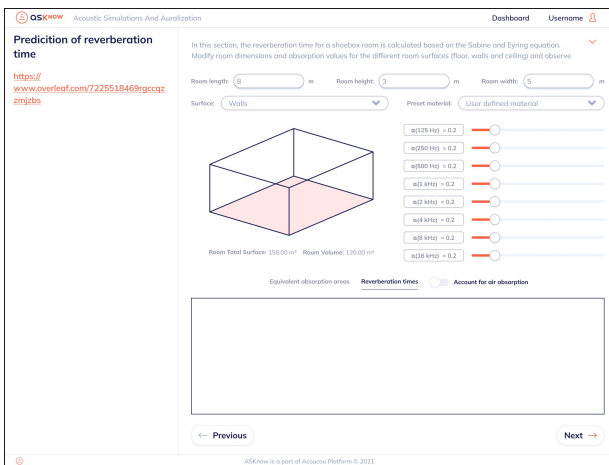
ASKNOW Acoustic Simulations And Auralization

Dashboard Username

Predicition of reverberation time

https://www.overleaf.com/7225518469rgccqzzmjzbs

In this section, the reverberation time for a shoebox room is calculated based on the Sabine and Eyring equation. Modify room dimensions and absorption values for the different room surfaces (floor, walls and ceiling) and observe

Room length: 8 m Room height: 3 m Room width: 5 m

Surface: Walls Preset material: User defined material

α(125 Hz) = 0.2
α(250 Hz) = 0.2
α(500 Hz) = 0.2
α(1 kHz) = 0.2
α(2 kHz) = 0.2
α(4 kHz) = 0.2
α(8 kHz) = 0.2
α(16 kHz) = 0.2

Room Total Surface: 158.00 m² Room Volume: 120.00 m³

Equivalent absorption areas Reverberation times Account for air absorption

← Previous

Next →

ASKnow is a part of Acoucou Platform © 2021